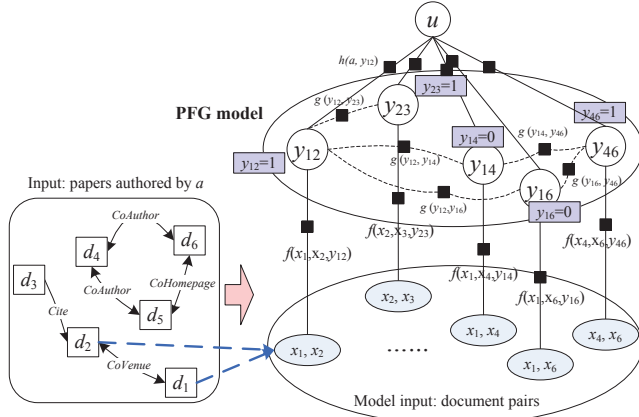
$u$

$h(a, y_{12})$

PFG model

$g(y_{12}, y_{23})$

$y_{23}$

$y_{23}$=1

$y_{46}$=1

$y_{14}$=0

$g(y_{14}, y_{46})$

$y_{12}$=1

$y_{12}$

$g(y_{12}, y_{14})$

$y_{14}$

$y_{46}$

$y_{16}$

$g(y_{16}, y_{46})$

$g(y_{12}, y_{16})$

$y_{16}$=0

Input: papers authored by $a$

CoAuthor

$d_4$

$d_6$

$d_3$

CoAuthor

CoHomepage

$d_5$

Cite

$d_2$

CoVenue

$d_1$

$f(x_1, x_2, y_{12})$

$f(x_2, x_3, y_{23})$

$f(x_1, x_4, y_{14})$

$f(x_4, x_6, y_{46})$

$f(x_1, x_6, y_{16})$

$x_2, x_3$

$x_1, x_4$

$x_4, x_6$

$x_1, x_2$

......

$x_1, x_6$

Model input: document pairs